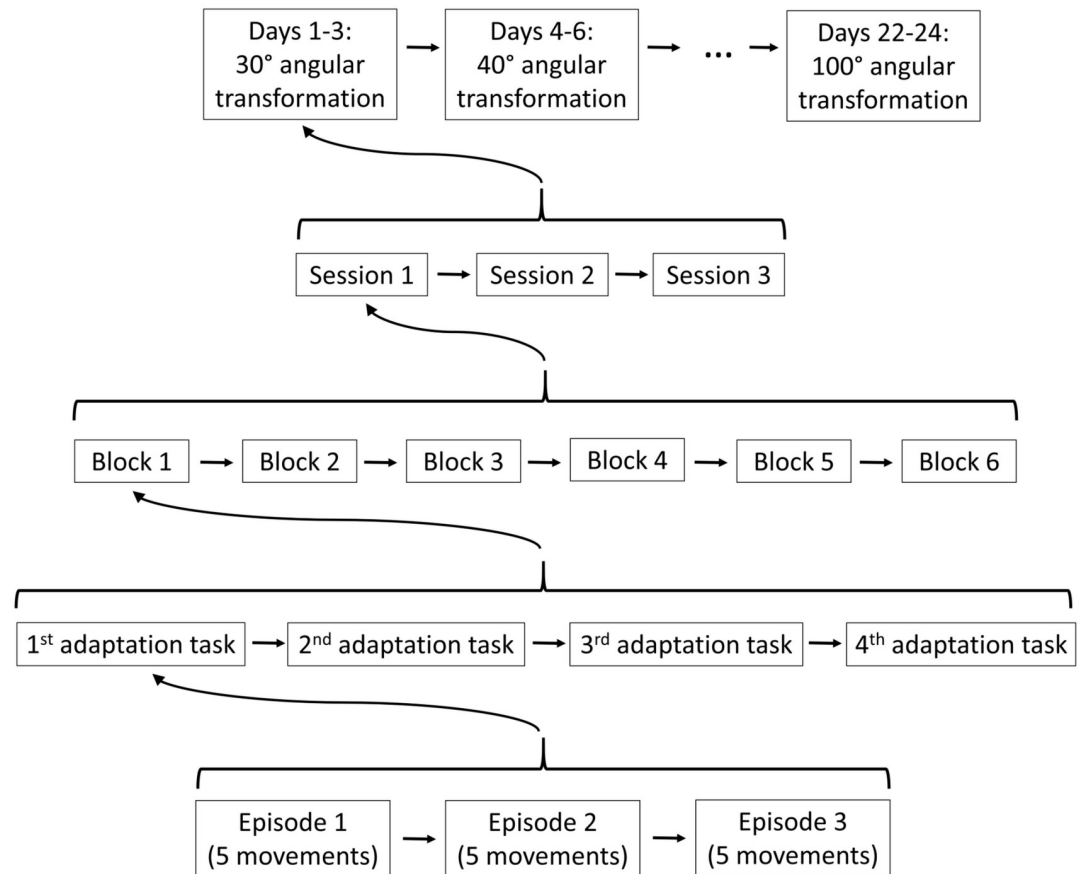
Days 1-3: 30° angular transformation

Days 4-6: 40° angular transformation

...

Days 22-24: 100° angular transformation

Session 1

Session 2

Session 3

Block 1

Block 2

Block 3

Block 4

Block 5

Block 6

1$^{st}$ adaptation task

2$^{nd}$ adaptation task

3$^{rd}$ adaptation task

4$^{th}$ adaptation task

Episode 1 (5 movements)

Episode 2 (5 movements)

Episode 3 (5 movements)